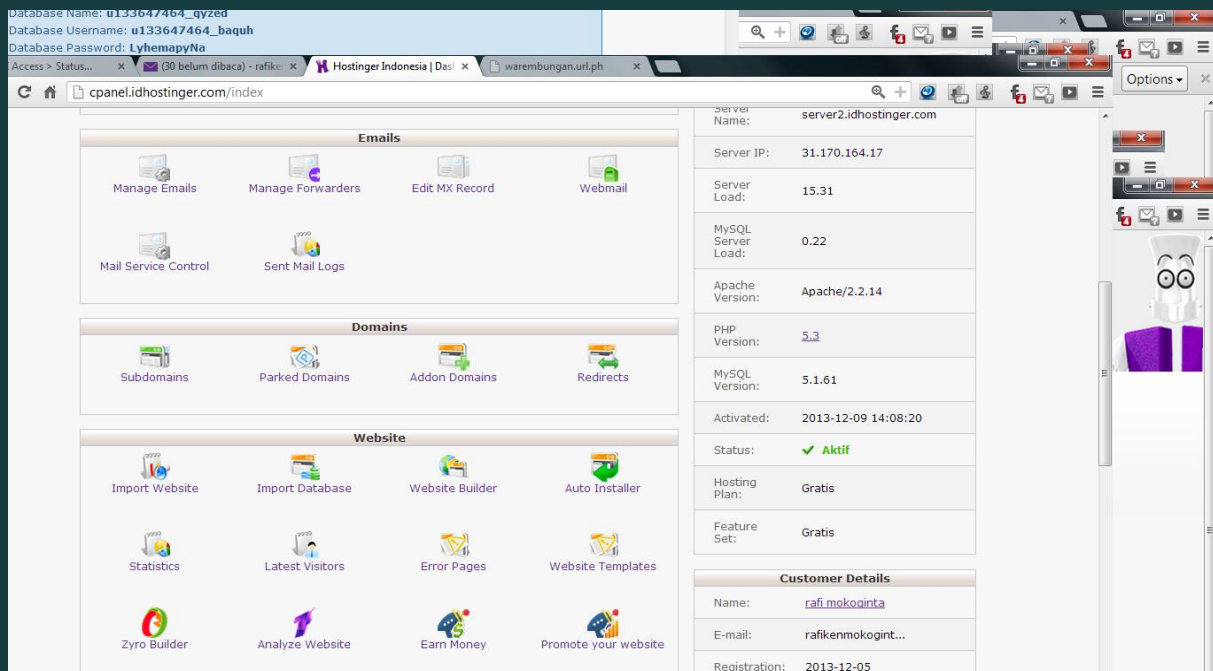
Database Name: u133647464_qyzed
Database Username: u133647464_baquh
Database Password: LyhemapyNa

Access > Status... ×
(30 belum dibaca) - rafike ×
Hostinger Indonesia | Das ×
warembungan.url.ph ×

cpanel.idhostinger.com/index

Options

Emails

Manage Emails
Manage Forwarders
Edit MX Record
Webmail
Mail Service Control
Sent Mail Logs

Domains

Subdomains
Parked Domains
Addon Domains
Redirects

Website

Import Website
Import Database
Website Builder
Auto Installer
Statistics
Latest Visitors
Error Pages
Website Templates
Zyro Builder
Analyze Website
Earn Money
Promote your website

| Server Name: | server2.idhostinger.com |
|---|---|
| Server IP: | 31.170.164.17 |
| Server Load: | 15.31 |
| MySQL Server Load: | 0.22 |
| Apache Version: | Apache/2.2.14 |
| PHP Version: | 5.3 |
| MySQL Version: | 5.1.61 |
| Activated: | 2013-12-09 14:08:20 |
| Status: | Aktif |
| Hosting Plan: | Gratis |
| Feature Set: | Gratis |

Customer Details

| Name: | rafi mokoginta |
|---|---|
| E-mail: | rafikenmokogint... |
| Registration: | 2013-12-05 |